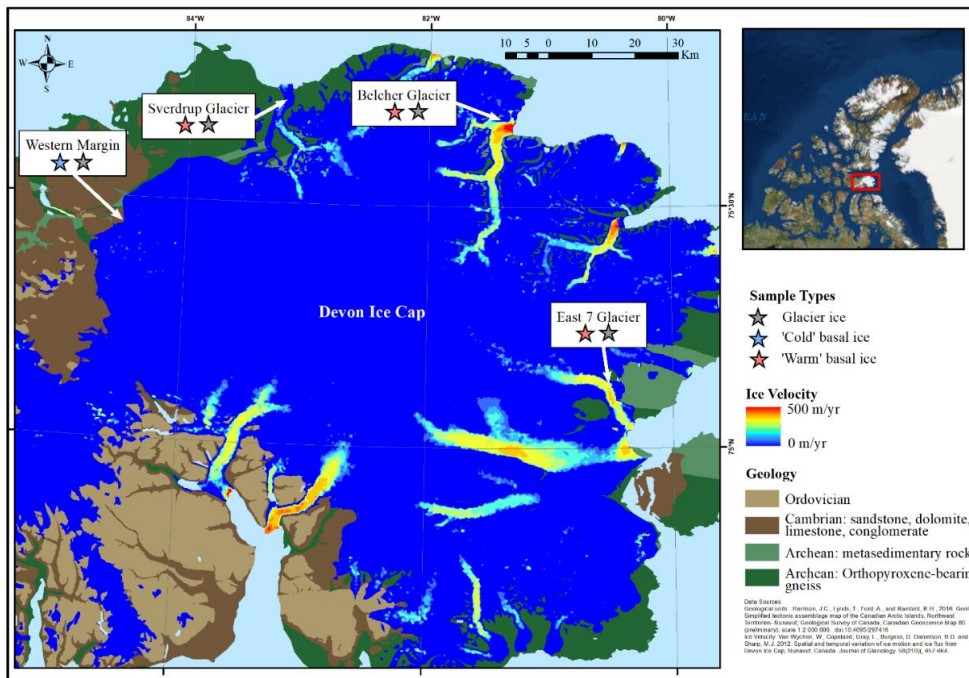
84°W
82°W
80°W
N
W
E
S
10 5 0 10 20 30
Km
Sverdrup Glacier
Belcher Glacier
Western Margin
75°30'N
Devon Ice Cap
East 7 Glacier
75°N
Sample Types
Glacier ice
'Cold' basal ice
'Warm' basal ice
Ice Velocity
500 m/yr
0 m/yr
Geology
Ordovician
Cambrian: sandstone, dolomite, limestone, conglomerate
Archean: metasedimentary rock
Archean: Orthopyroxene-bearin gneiss
Data Sources:
Geological units: Harrison, J.C., Lynds, T., Ford, A., and Rainbird, R.H., 2016. Geol Simplified tectonic assemblage map of the Canadian Arctic Islands, Northwest Territories-Nunavut; Geological Survey of Canada, Canadian Geoscience Map 80 (preliminary), scale 1:2 000 000. doi:10.4095/297416
Ice Velocity: Van Wychen, W., Copland, Gray, L., Burgess, D. Danielson, B.D. and Sharp, M.J. 2012. Spatial and temporal variation of ice motion and ice flux from Devon Ice Cap, Nunavut, Canada. Journal of Glaciology 58(210), 657-664